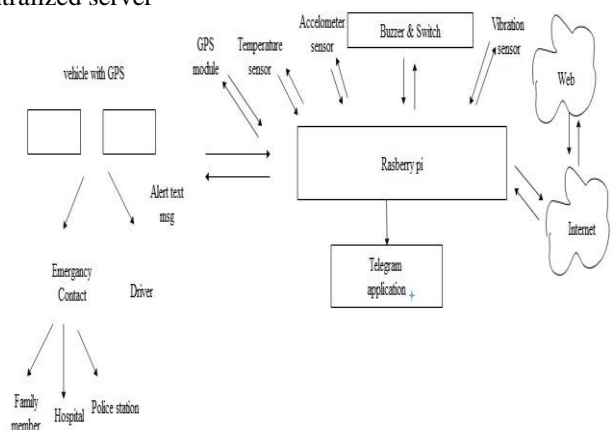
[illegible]tralized server

vehicle with GPS

GPS module

Temperature sensor

Accelometer sensor

Buzzer & Switch

Vibration sensor

Web

Rasberry pi

Alert text msg

Internet

Telegram application

Emergancy Contact

Driver

Family member

Hospital

Police station